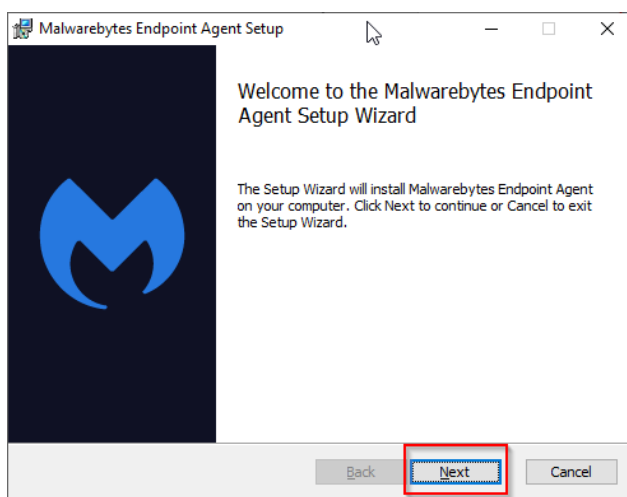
Malwarebytes Endpoint Agent Setup

Welcome to the Malwarebytes Endpoint Agent Setup Wizard

The Setup Wizard will install Malwarebytes Endpoint Agent on your computer. Click Next to continue or Cancel to exit the Setup Wizard.

Back

Next

Cancel